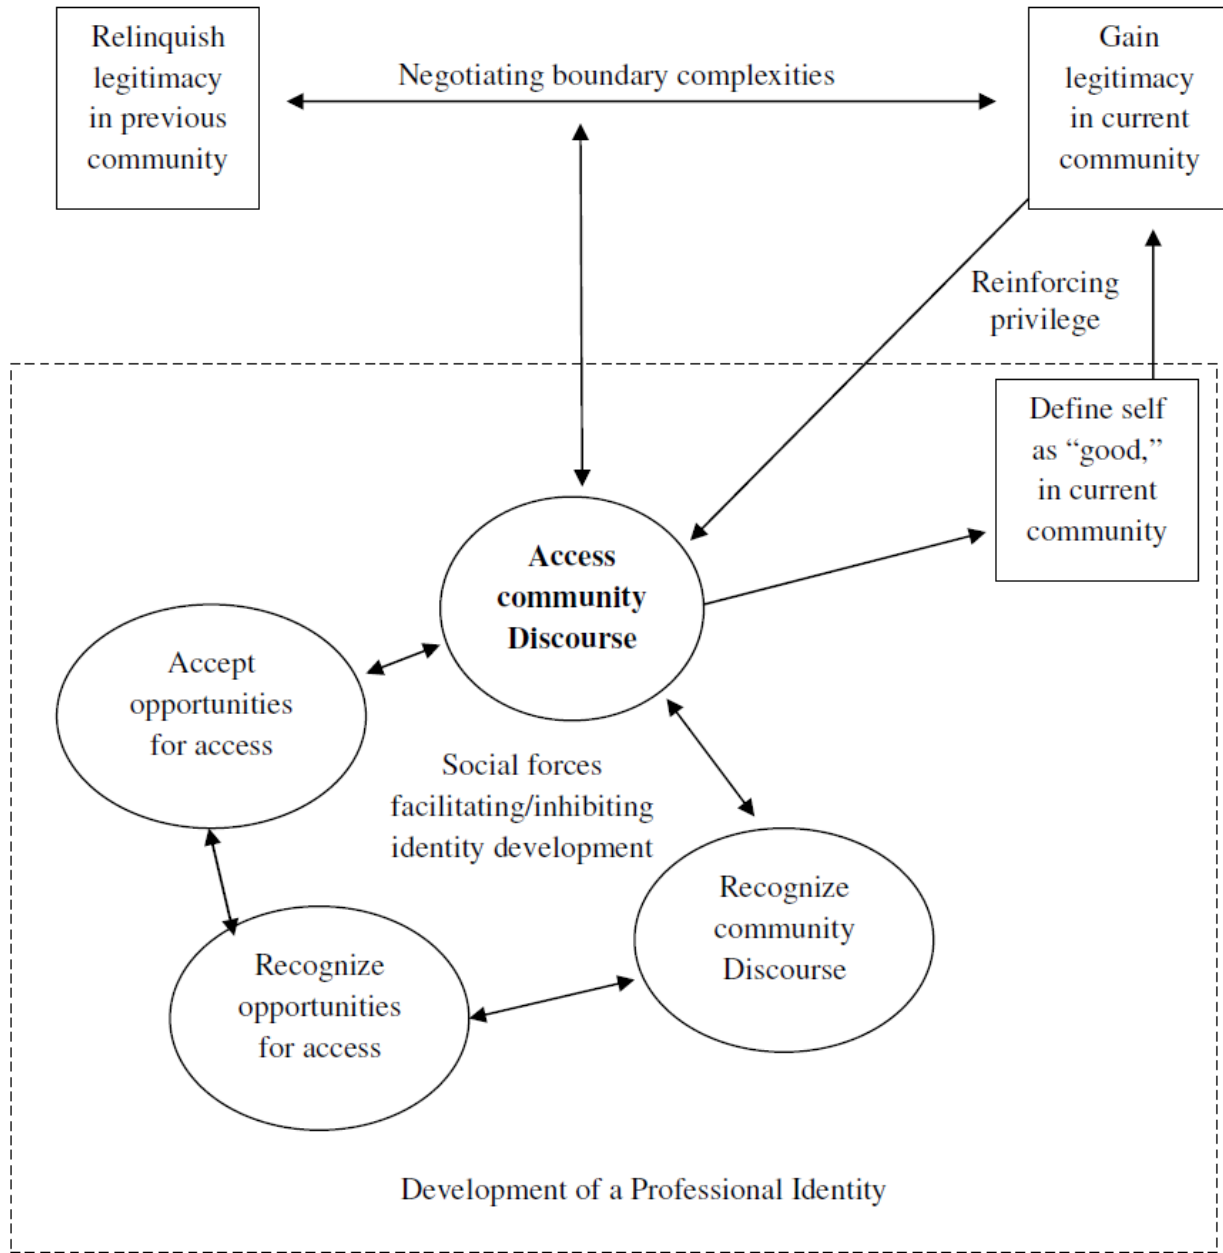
Relinquish legitimacy in previous community

Negotiating boundary complexities

Gain legitimacy in current community

Reinforcing privilege

Define self as “good,” in current community

Access community Discourse

Accept opportunities for access

Social forces facilitating/inhibiting identity development

Recognize community Discourse

Recognize opportunities for access

Development of a Professional Identity